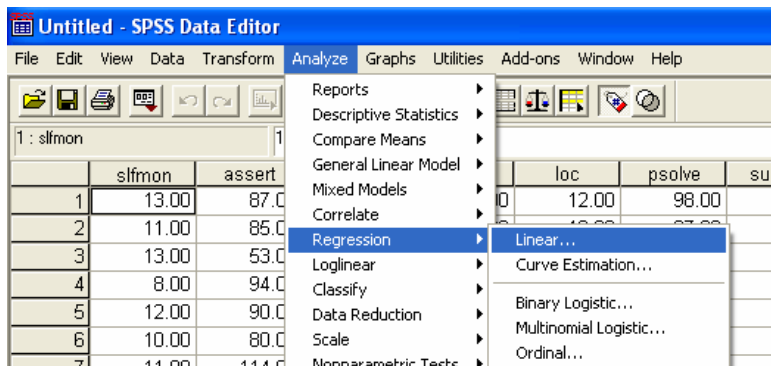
Untitled - SPSS Data Editor

File Edit View Data Transform Analyze Graphs Utilities Add-ons Window Help

1 : slfmon

| | slfmon | assert | | loc | psolve | su |
|---|---|---|---|---|---|---|
| 1 | 13.00 | 87.0 | | 12.00 | 98.00 | |
| 2 | 11.00 | 85.0 | | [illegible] | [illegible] | |
| 3 | 13.00 | 53.0 | | | | |
| 4 | 8.00 | 94.0 | | | | |
| 5 | 12.00 | 90.0 | | | | |
| 6 | 10.00 | 80.0 | | | | |
| 7 | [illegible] | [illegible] | | | | |

Reports
Descriptive Statistics
Compare Means
General Linear Model
Mixed Models
Correlate
Regression
Loglinear
Classify
Data Reduction
Scale
Nonparametric Tests

Linear...
Curve Estimation...
Binary Logistic...
Multinomial Logistic...
Ordinal...